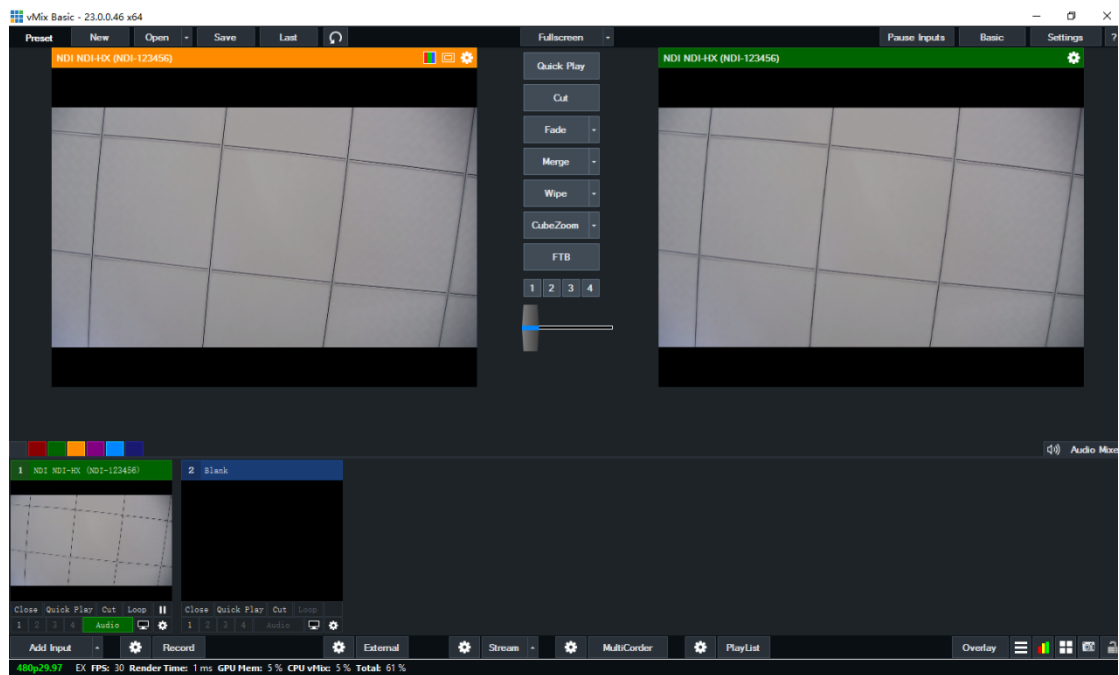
vMix Basic - 23.0.0.46 x64

Preset New Open Save Last Fullscreen Pause Inputs Basic Settings ?

NDI NDI-HX (NDI-123456)

Quick Play
Cut
Fade
Merge
Wipe
CubeZoom
FTB
1 2 3 4

NDI NDI-HX (NDI-123456)

Audio Mixe

1 NDI NDI-HX (NDI-123456)
Close Quick Play Cut Loop
1 2 3 4 Audio

2 Blank
Close Quick Play Cut Loop
1 2 3 4 Audio

Add Input Record External Stream MultiCorder PlayList Overlay

480p29.97 EX FPS: 30 Render Time: 1 ms GPU Mem: 5 % CPU vMix: 5 % Total: 61 %